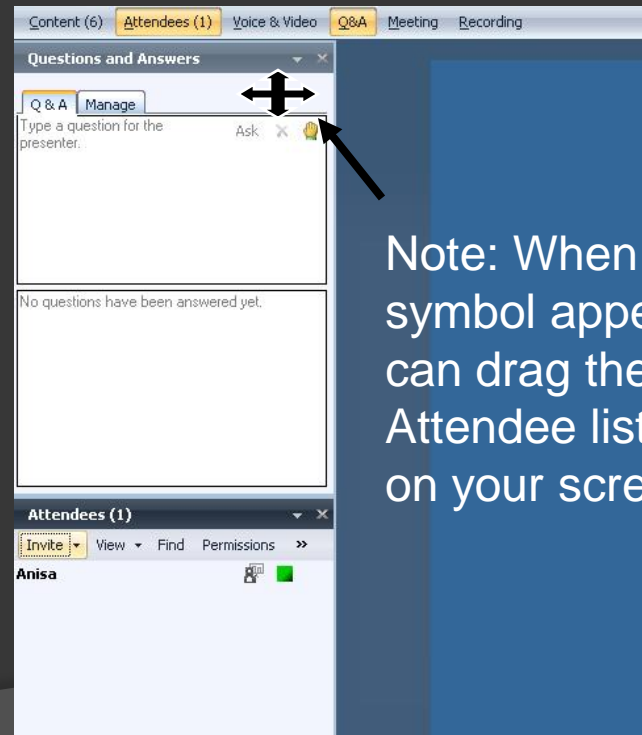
Content (6) Attendees (1) Voice & Video Q&A Meeting Recording

Questions and Answers

Q & A Manage

Type a question for the presenter.

Ask

No questions have been answered yet.

Attendees (1)

Invite View Find Permissions »

Anisa

Note: When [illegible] symbol appe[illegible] can drag the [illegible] Attendee list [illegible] on your scre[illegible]